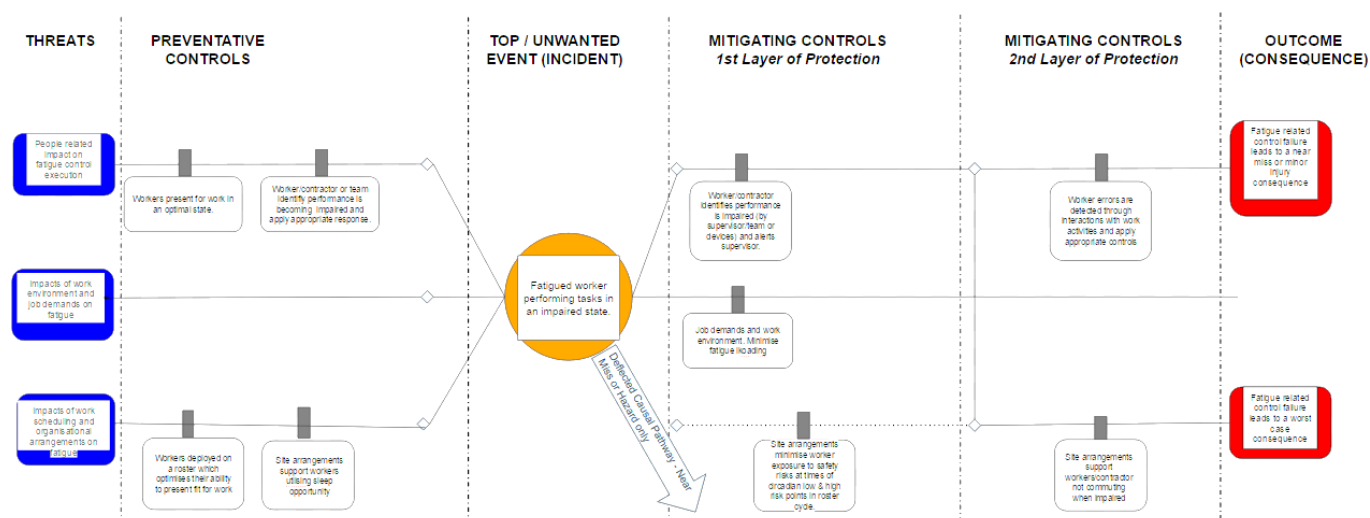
THREATS

PREVENTATIVE CONTROLS

TOP / UNWANTED EVENT (INCIDENT)

MITIGATING CONTROLS
1st Layer of Protection

MITIGATING CONTROLS
2nd Layer of Protection

OUTCOME (CONSEQUENCE)

People related impact on fatigue control execution

Workers present for work in an optimal state.

Worker/contractor or team identify performance is becoming impaired and apply appropriate response.

Impacts of work environment and job demands on fatigue

Impacts of work scheduling and organisational arrangements on fatigue

Workers deployed on a roster which optimises their ability to present fit for work

Site arrangements support workers utilising sleep opportunity

Fatigued worker performing tasks in an impaired state.

Deflected Causal Pathway - Near Miss or Hazard only

Worker/contractor identifies performance is impaired (by supervisor/team or devices) and alerts supervisor.

Job demands and work environment. Minimise fatigue loading

Site arrangements minimise worker exposure to safety risks at times of circadian low & high risk points in roster cycle

Worker errors are detected through interactions with work activities and apply appropriate controls

Site arrangements support workers/contractor not commuting when impaired

Fatigue related control failure leads to a near miss or minor injury consequence

Fatigue related control failure leads to a worst case consequence